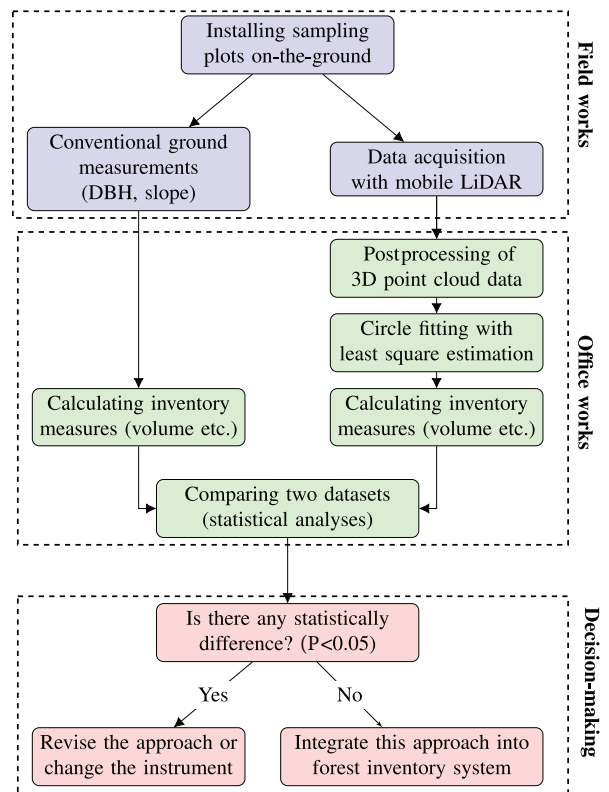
Field works

Installing sampling plots on-the-ground

Conventional ground measurements (DBH, slope)

Data acquisition with mobile LiDAR

Office works

Postprocessing of 3D point cloud data

Circle fitting with least square estimation

Calculating inventory measures (volume etc.)

Calculating inventory measures (volume etc.)

Comparing two datasets (statistical analyses)

Decision-making

Is there any statistically difference? (P<0.05)

Yes

No

Revise the approach or change the instrument

Integrate this approach into forest inventory system